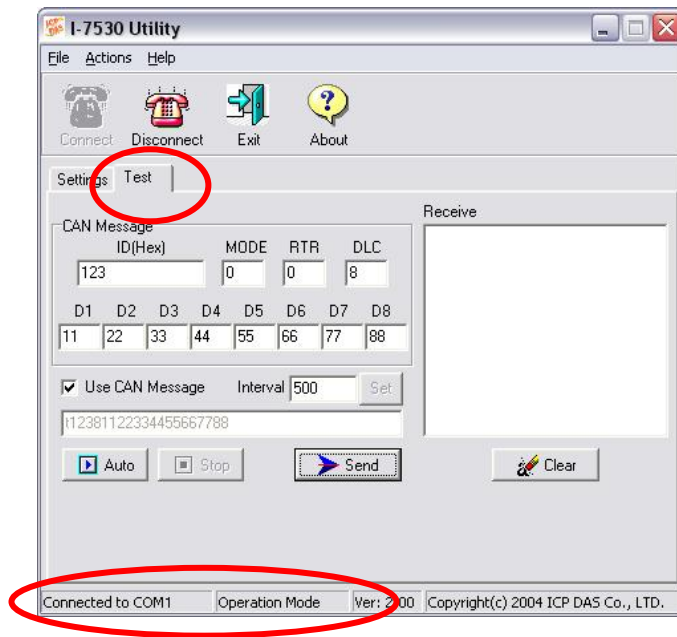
I-7530 Utility

File Actions Help

Connect Disconnect Exit About

Settings Test

CAN Message

| ID(Hex) | MODE | RTR | DLC |
|---|---|---|---|
| 123 | 0 | 0 | 8 |

| D1 | D2 | D3 | D4 | D5 | D6 | D7 | D8 |
|---|---|---|---|---|---|---|---|
| 11 | 22 | 33 | 44 | 55 | 66 | 77 | 88 |

Use CAN Message Interval 500 Set

t12381122334455667788

Auto Stop Send

Receive

Clear

Connected to COM1 Operation Mode Ver: 2.00 Copyright(c) 2004 ICP DAS Co., LTD.